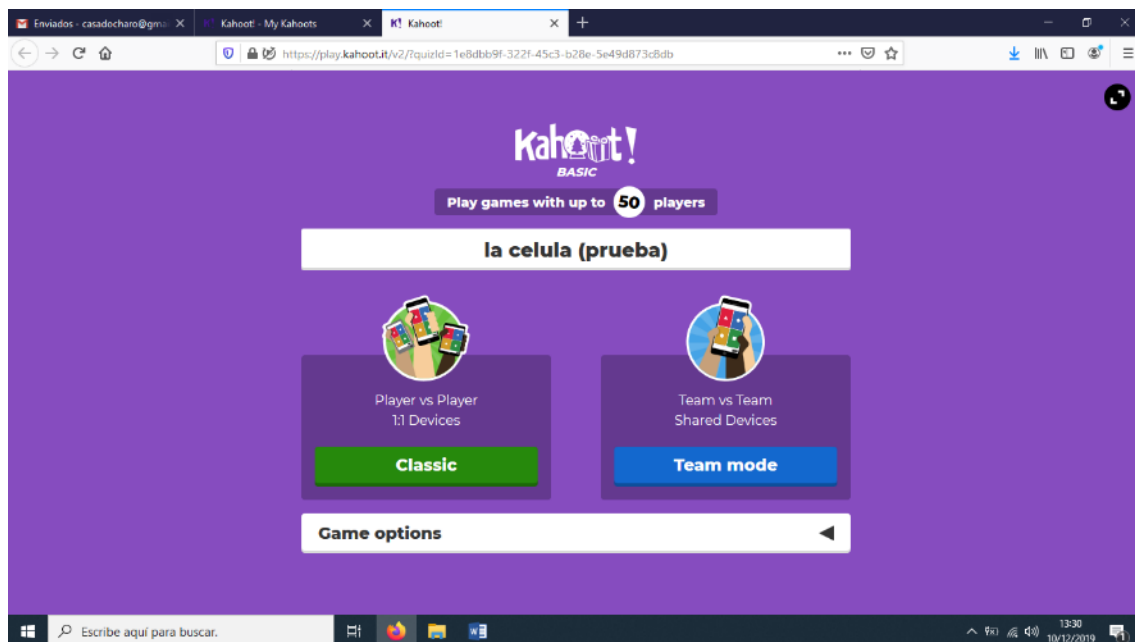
Enviados - casadocharo@gma ×
Kahoot! - My Kahoots ×
K! Kahoot! ×
+

https://play.kahoot.it/v2/?quizId=1e8dbb9f-322f-45c3-b28e-5e49d873c8db

Kahoot!
BASIC

Play games with up to 50 players

la celula (prueba)

Player vs Player
1:1 Devices

Classic

Team vs Team
Shared Devices

Team mode

Game options

Escribe aquí para buscar.

13:30
10/12/2019